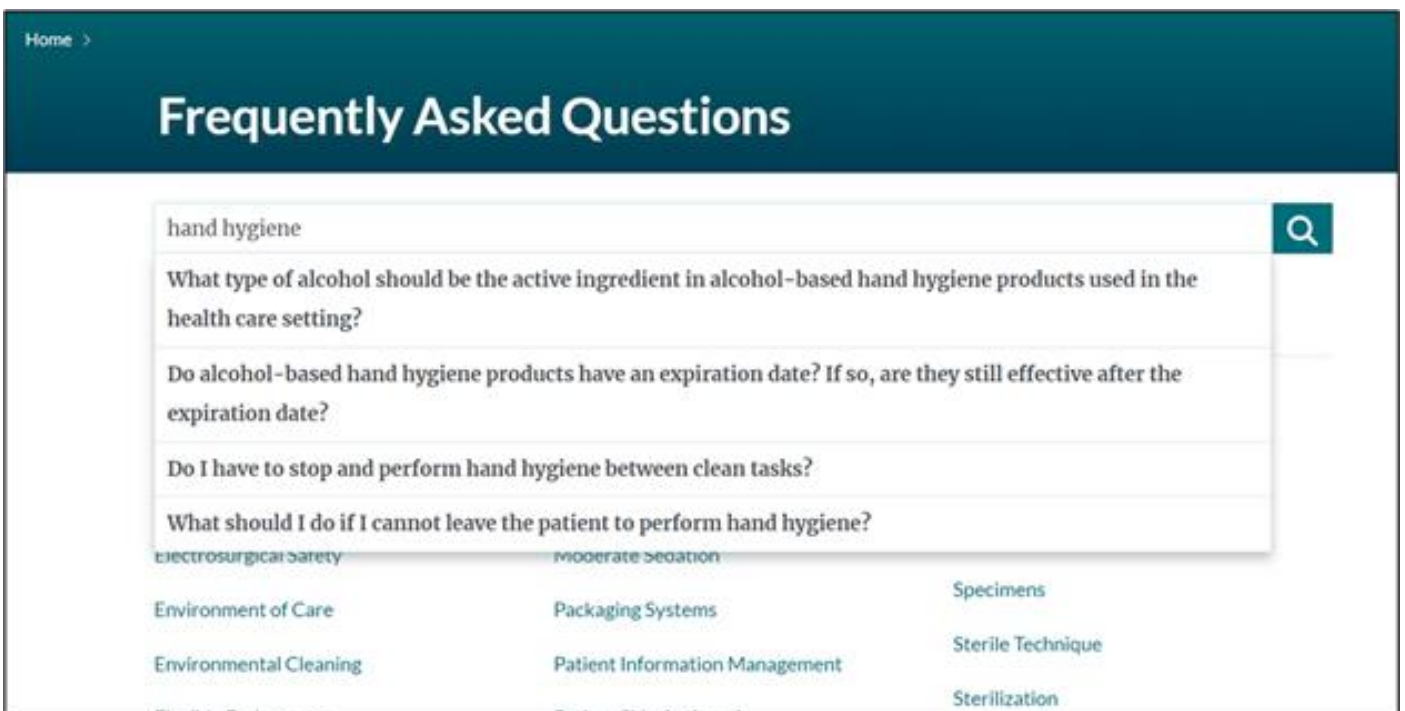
Home >

Frequently Asked Questions

hand hygiene

What type of alcohol should be the active ingredient in alcohol-based hand hygiene products used in the health care setting?

Do alcohol-based hand hygiene products have an expiration date? If so, are they still effective after the expiration date?

Do I have to stop and perform hand hygiene between clean tasks?

What should I do if I cannot leave the patient to perform hand hygiene?

Electrosurgical Safety

Environment of Care

Environmental Cleaning

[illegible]

Moderate Sedation

Packaging Systems

Patient Information Management

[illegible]

Specimens

Sterile Technique

Sterilization